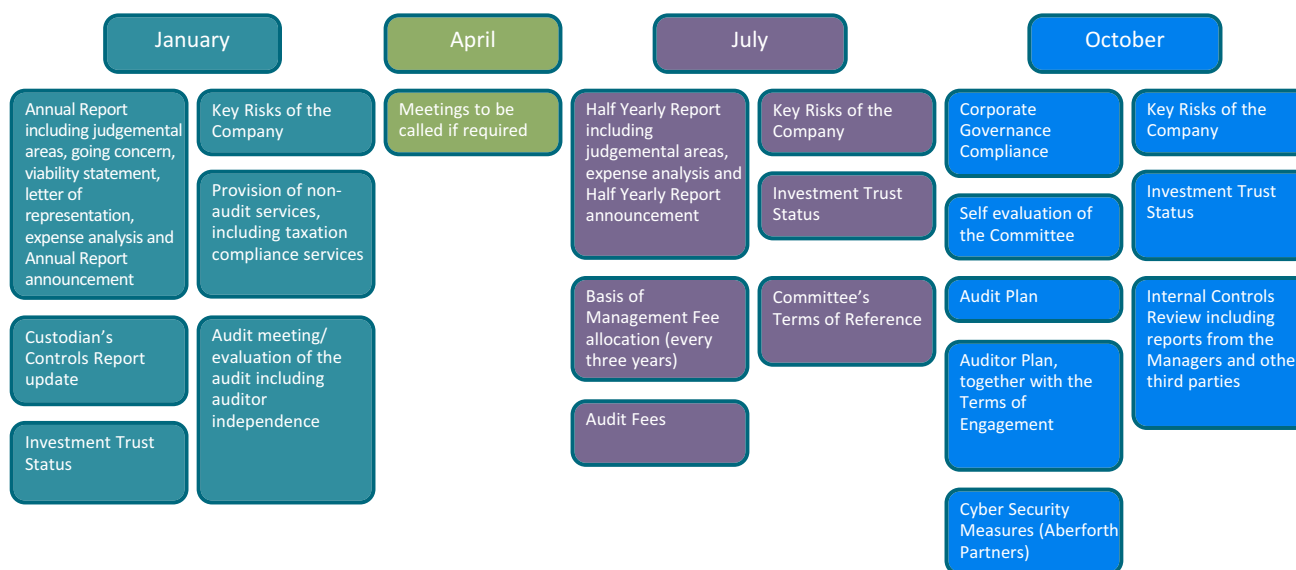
January

Annual Report including judgemental areas, going concern, viability statement, letter of representation, expense analysis and Annual Report announcement

Custodian's Controls Report update

Investment Trust Status

Key Risks of the Company

Provision of non-audit services, including taxation compliance services

Audit meeting/ evaluation of the audit including auditor independence

April

Meetings to be called if required

July

Half Yearly Report including judgemental areas, expense analysis and Half Yearly Report announcement

Basis of Management Fee allocation (every three years)

Audit Fees

Key Risks of the Company

Investment Trust Status

Committee's Terms of Reference

October

Corporate Governance Compliance

Self evaluation of the Committee

Audit Plan

Auditor Plan, together with the Terms of Engagement

Cyber Security Measures (Aberforth Partners)

Key Risks of the Company

Investment Trust Status

Internal Controls Review including reports from the Managers and othe third parties